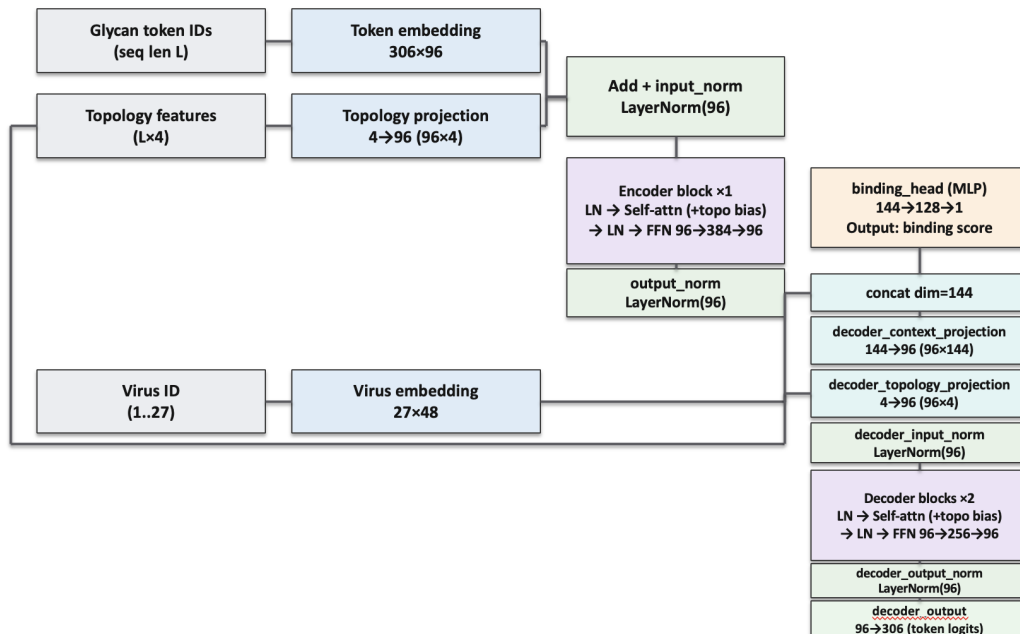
Glycan token IDs
(seq len L)

Token embedding
306×96

Topology features
(L×4)

Topology projection
4→96 (96×4)

Add + input_norm
LayerNorm(96)

Encoder block ×1
LN → Self-attn (+topo bias)
→ LN → FFN 96→384→96

output_norm
LayerNorm(96)

binding_head (MLP)
144→128→1
Output: binding score

concat dim=144

decoder_context_projection
144→96 (96×144)

Virus ID
(1..27)

Virus embedding
27×48

decoder_topology_projection
4→96 (96×4)

decoder_input_norm
LayerNorm(96)

Decoder blocks ×2
LN → Self-attn (+topo bias)
→ LN → FFN 96→256→96

decoder_output_norm
LayerNorm(96)

decoder_output
96→306 (token logits)